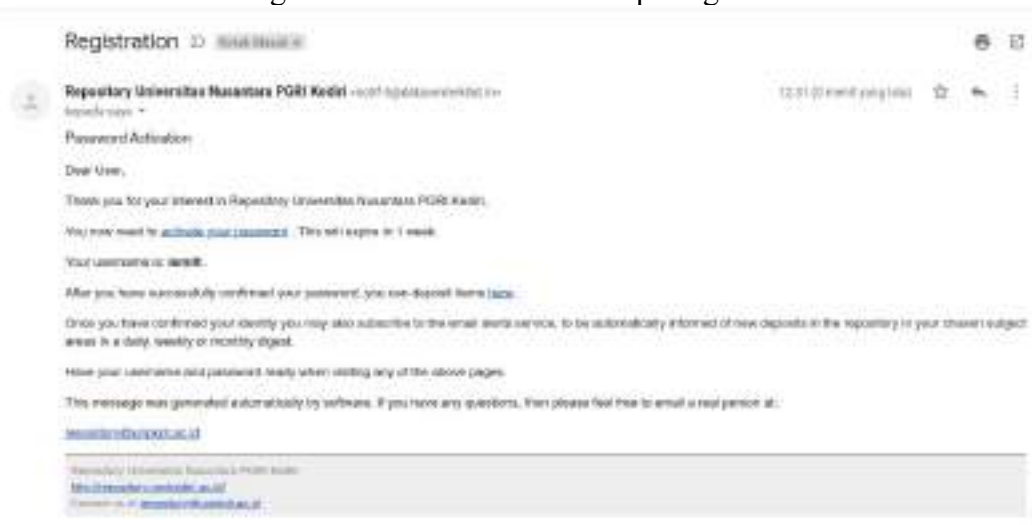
Registration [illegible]

Repository Universitas Nusantara PGRI Kediri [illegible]
kepada saya

12.51 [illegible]

Password Activation

Dear User,

Thank you for your interest in Repository Universitas Nusantara PGRI Kediri.

You now need to activate your password. This will expire in 1 week.

Your username is: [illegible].

After you have successfully confirmed your password, you can deposit items here.

Once you have confirmed your identity you may also subscribe to the email alerts service, to be automatically informed of new deposits in the repository in your chosen subject areas in a daily, weekly or monthly digest.

Have your username and password ready when visiting any of the above pages.

This message was generated automatically by software. If you have any questions, then please feel free to email a real person at:

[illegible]

Repository Universitas Nusantara PGRI Kediri
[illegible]
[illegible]